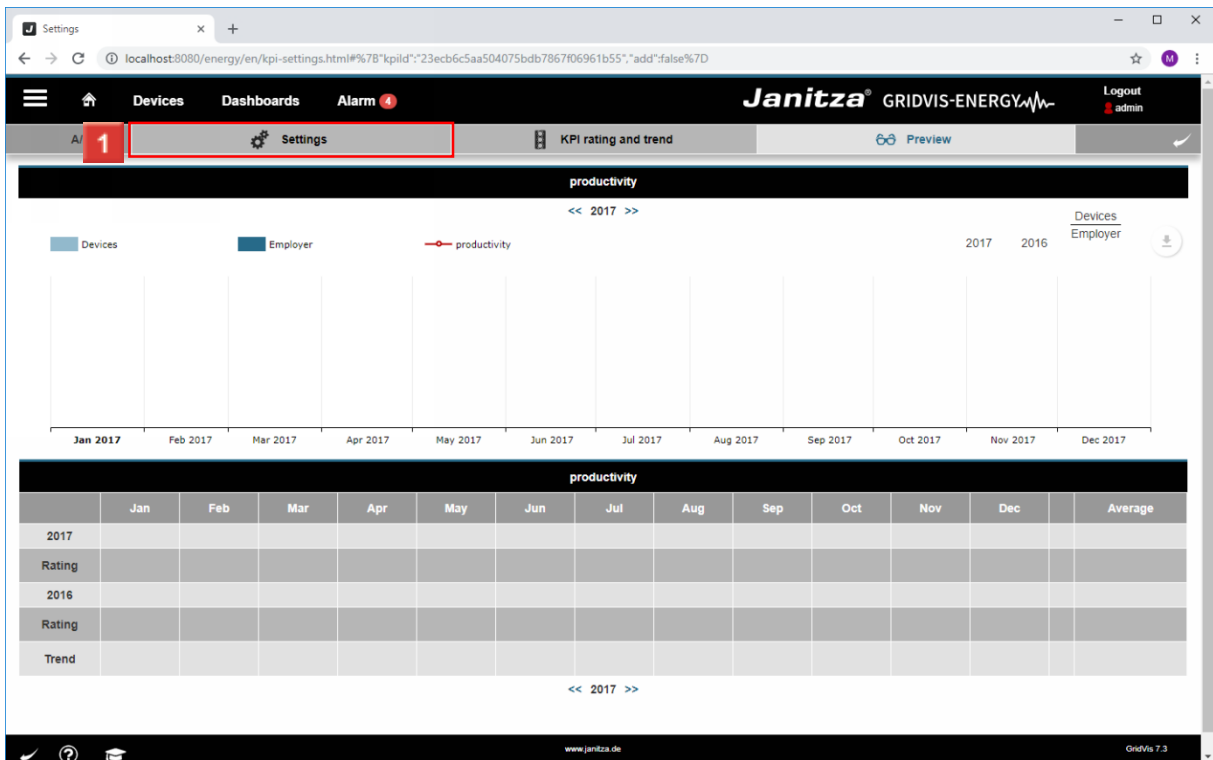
Settings ×  +

localhost:8080/energy/en/kpi-settings.html#%7B"kpild":"23ecb6c5aa504075bdb7867f06961b55","add":false%7D

M

Devices   Dashboards   Alarm 4

Janitza® GRIDVIS-ENERGY

Logout
admin

A/   1   Settings   KPI rating and trend   Preview

productivity

<< 2017 >>

Devices   Employer   productivity

2017   2016

Devices
Employer

Jan 2017   Feb 2017   Mar 2017   Apr 2017   May 2017   Jun 2017   Jul 2017   Aug 2017   Sep 2017   Oct 2017   Nov 2017   Dec 2017

productivity

| | Jan | Feb | Mar | Apr | May | Jun | Jul | Aug | Sep | Oct | Nov | Dec | | Average |
|---|---|---|---|---|---|---|---|---|---|---|---|---|---|---|
| 2017 | | | | | | | | | | | | | | |
| Rating | | | | | | | | | | | | | | |
| 2016 | | | | | | | | | | | | | | |
| Rating | | | | | | | | | | | | | | |
| Trend | | | | | | | | | | | | | | |

<< 2017 >>

www.janitza.de

GridVis 7.3